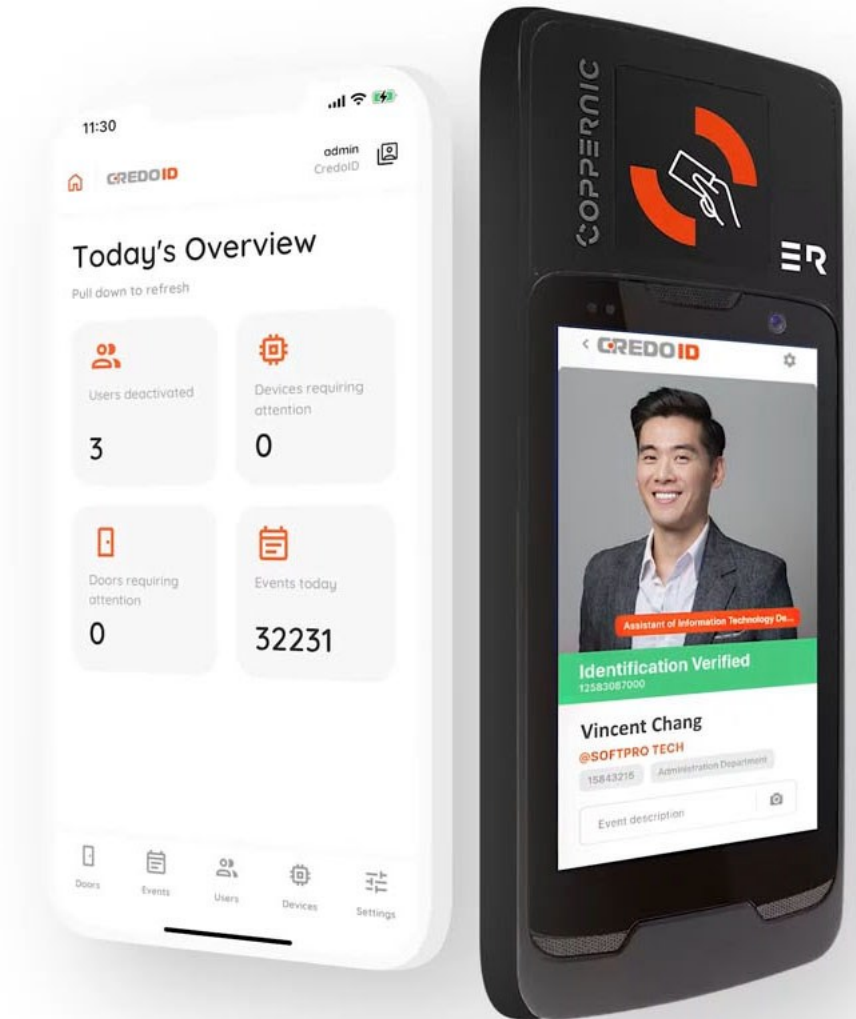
11:30

CREDOID

admin
CredoID

Today's Overview
Pull down to refresh

Users deactivated
3

Devices requiring attention
0

Doors requiring attention
0

Events today
32231

Doors Events Users Devices Settings

COPPERNIC

ER

< CREDOID

Assistant of Information Technology De...

Identification Verified
12583087000

Vincent Chang
@SOFTPRO TECH
15843215 Administration Department

Event description